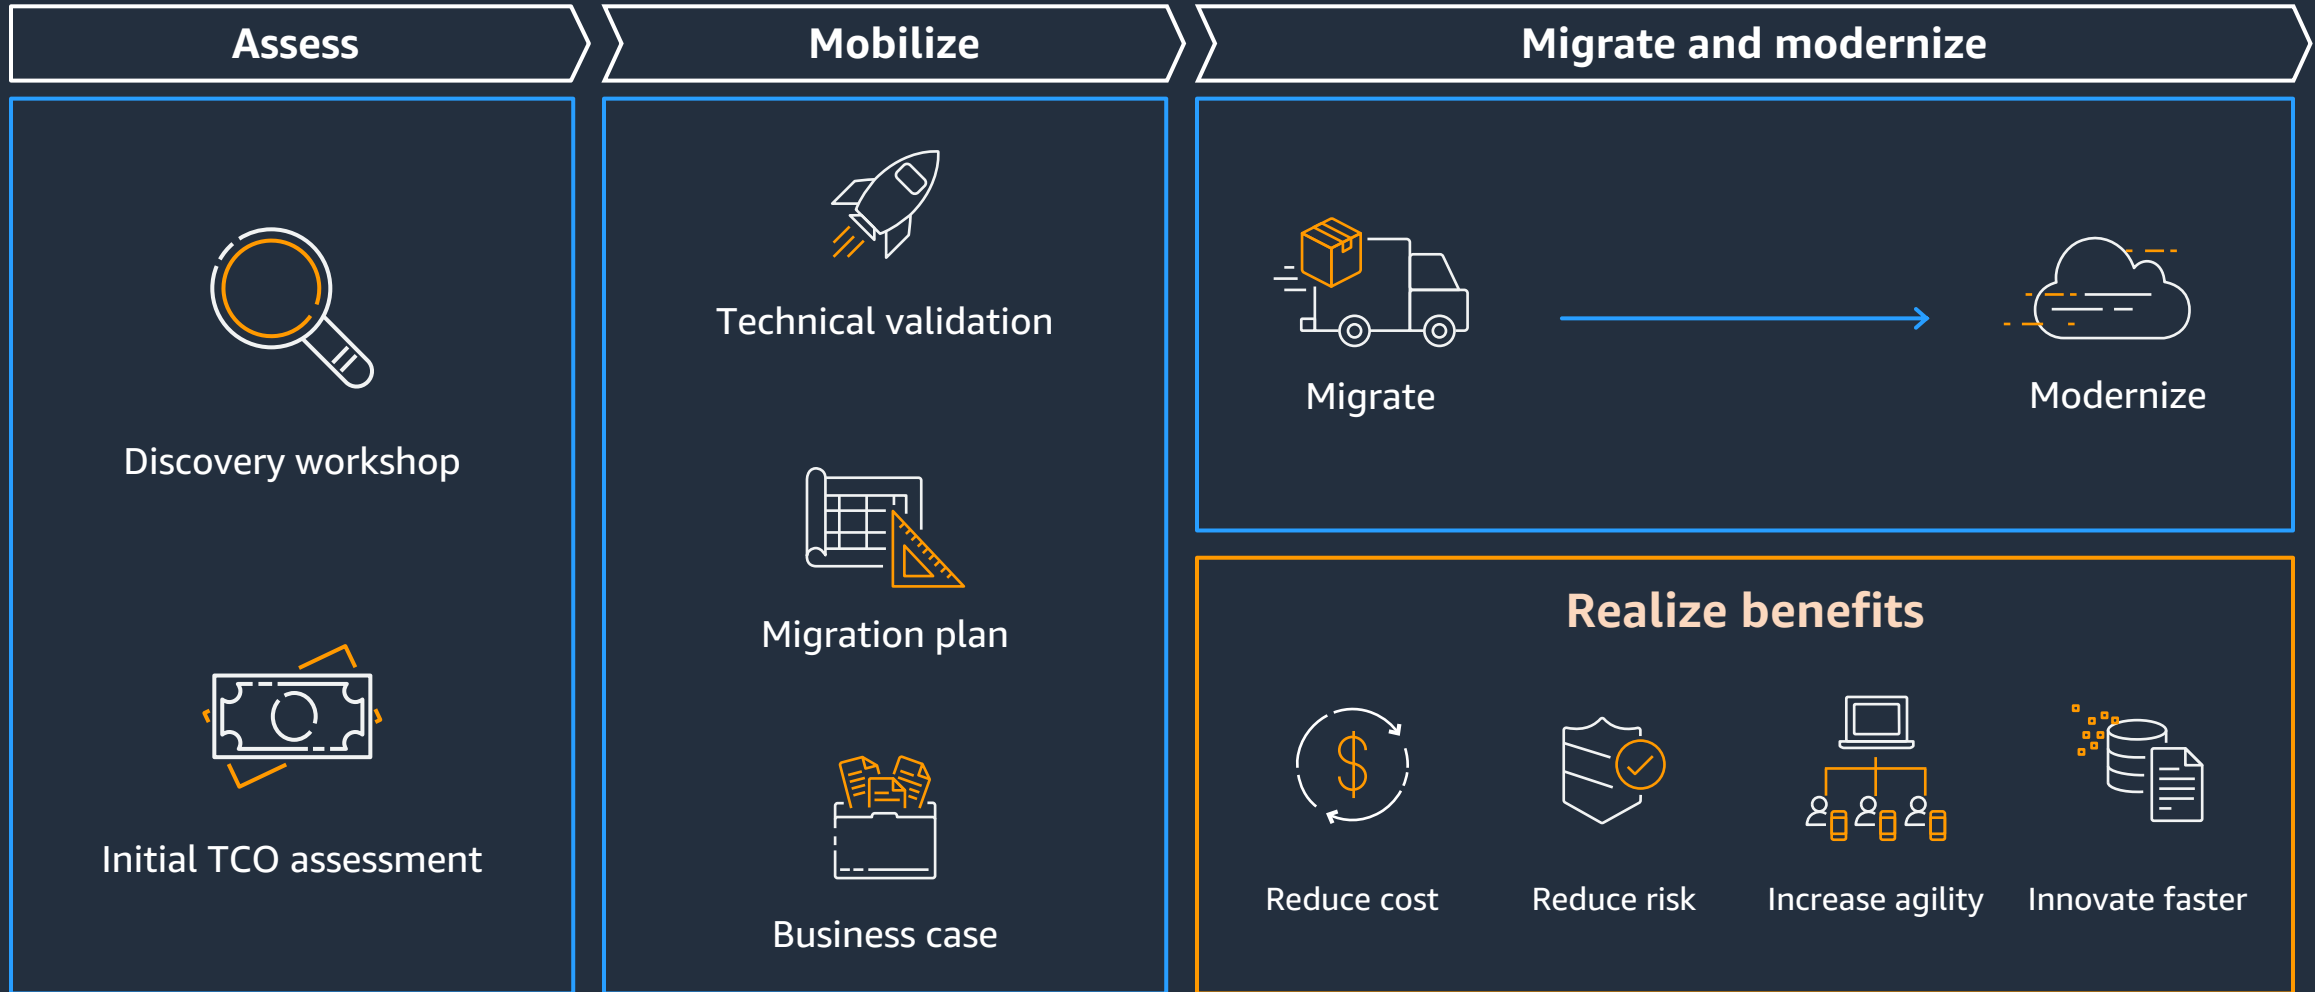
Assess

Discovery workshop

Initial TCO assessment

Mobilize

Technical validation

Migration plan

Business case

Migrate and modernize

Migrate

Modernize

Realize benefits

Reduce cost

Reduce risk

Increase agility

Innovate faster